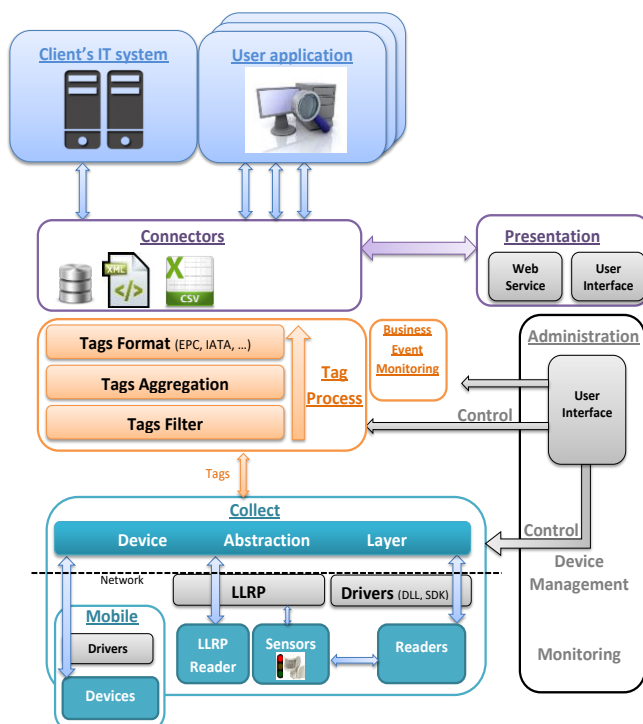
Client's IT system

User application

Connectors

XML

CSV

Presentation

Web Service

User Interface

Tags Format (EPC, IATA, …)

Tags Aggregation

Tags Filter

Tag Process

Business Event Monitoring

Administration

User Interface

Control

Tags

Collect

Device Abstraction Layer

Control

Network

LLRP

Drivers (DLL, SDK)

Device Management

Mobile

Drivers

Devices

LLRP Reader

Sensors

Readers

Monitoring